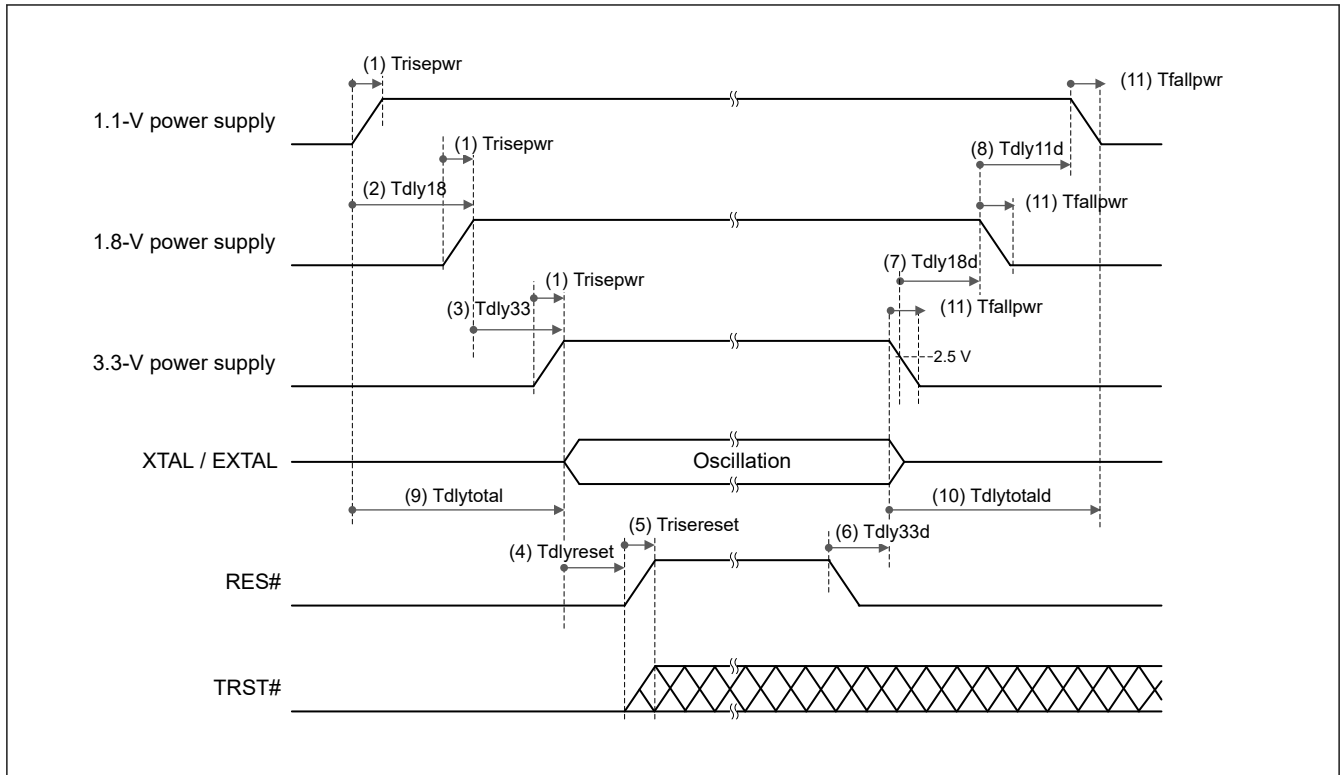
(1) Trisepwr
(11) Tfallpwr
1.1-V power supply
(1) Trisepwr
(8) Tdly11d
(2) Tdly18
(11) Tfallpwr
1.8-V power supply
(1) Trisepwr
(7) Tdly18d
(3) Tdly33
(11) Tfallpwr
3.3-V power supply
2.5 V
XTAL / EXTAL
Oscillation
(9) Tdlytotal
(10) Tdlytotald
(5) Trisereset
(6) Tdly33d
(4) Tdlyreset
RES#
TRST#